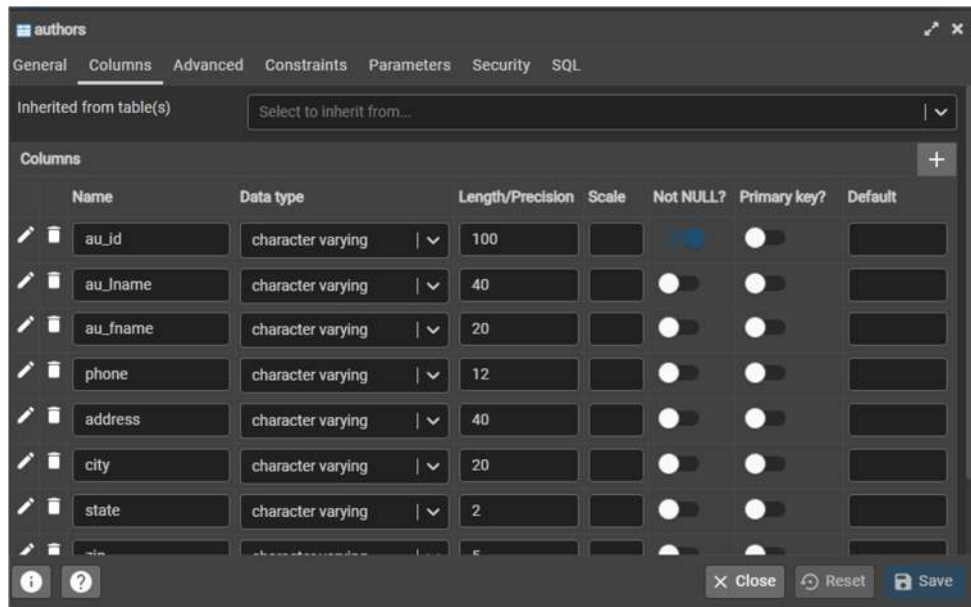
authors

General Columns Advanced Constraints Parameters Security SQL

Inherited from table(s) Select to inherit from...

Columns

| Name | Data type | Length/Precision | Scale | Not NULL? | Primary key? | Default |
|---|---|---|---|---|---|---|
| au_id | character varying | 100 | | | | |
| au_lname | character varying | 40 | | | | |
| au_fname | character varying | 20 | | | | |
| phone | character varying | 12 | | | | |
| address | character varying | 40 | | | | |
| city | character varying | 20 | | | | |
| state | character varying | 2 | | | | |
| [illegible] | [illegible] | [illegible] | | | | |

Close Reset Save